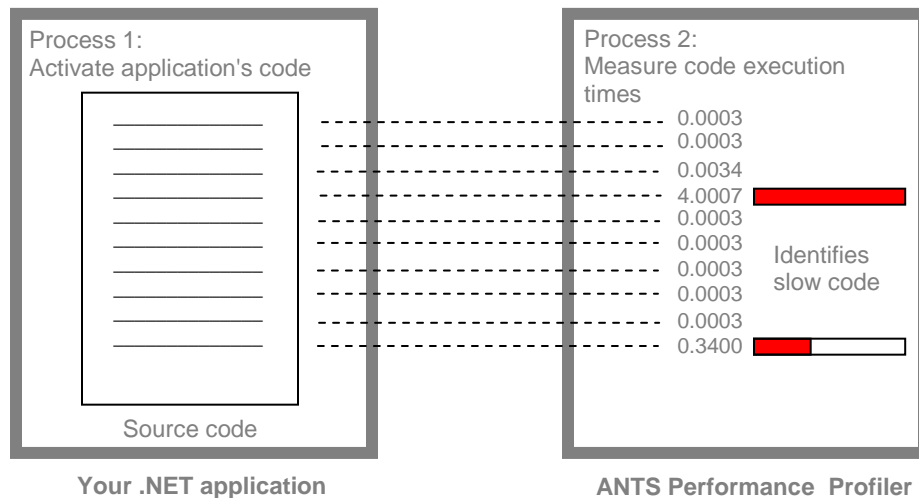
Process 1:
Activate application's code

Source code

Your .NET application

Process 2:
Measure code execution times

0.0003
0.0003
0.0034
4.0007
0.0003
0.0003
0.0003
0.0003
0.0003
0.3400

Identifies slow code

ANTS Performance Profiler